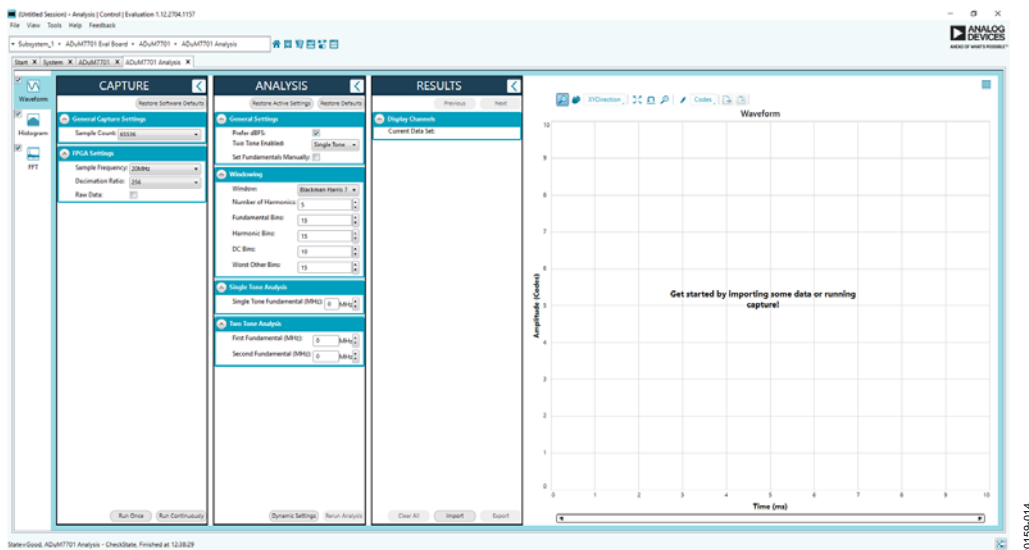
(Untitled Session) - Analysis | Control | Evaluation 1.12.2704.1157
File View Tools Help Feedback
Subsystem_1 ▸ ADuM7701 Eval Board ▸ ADuM7701 ▸ ADuM7701 Analysis
ANALOG DEVICES
AHEAD OF WHAT'S POSSIBLE™
Start × System × ADuM7701 × ADuM7701 Analysis ×

Waveform
Histogram
FFT

CAPTURE
Restore Software Defaults
General Capture Settings
Sample Count: 65536
FPGA Settings
Sample Frequency: 20MHz
Decimation Ratio: 256
Raw Data:
Run Once Run Continuously

ANALYSIS
Restore Active Settings Restore Defaults
General Settings
Prefer dBFS:
Two Tone Enabled: Single Tone
Set Fundamentals Manually:
Windowing
Window: Blackman Harris 7
Number of Harmonics: 5
Fundamental Bins: 15
Harmonic Bins: 15
DC Bins: 10
Worst Other Bins: 15
Single Tone Analysis
Single Tone Fundamental (MHz): 0 MHz
Two Tone Analysis
First Fundamental (MHz): 0 MHz
Second Fundamental (MHz): 0 MHz
Dynamic Settings Rerun Analysis

RESULTS
Previous Next
Display Channels
Current Data Set:
Clear All Import Export

XYDirection Codes
Waveform
10 9 8 7 6 5 4 3 2 1 0
Amplitude (Codes)
Get started by importing some data or running capture!
0 1 2 3 4 5 6 7 8 9 10
Time (ms)

State=Good, ADuM7701 Analysis - CheckState, Finished at 12:38:29
21592-014